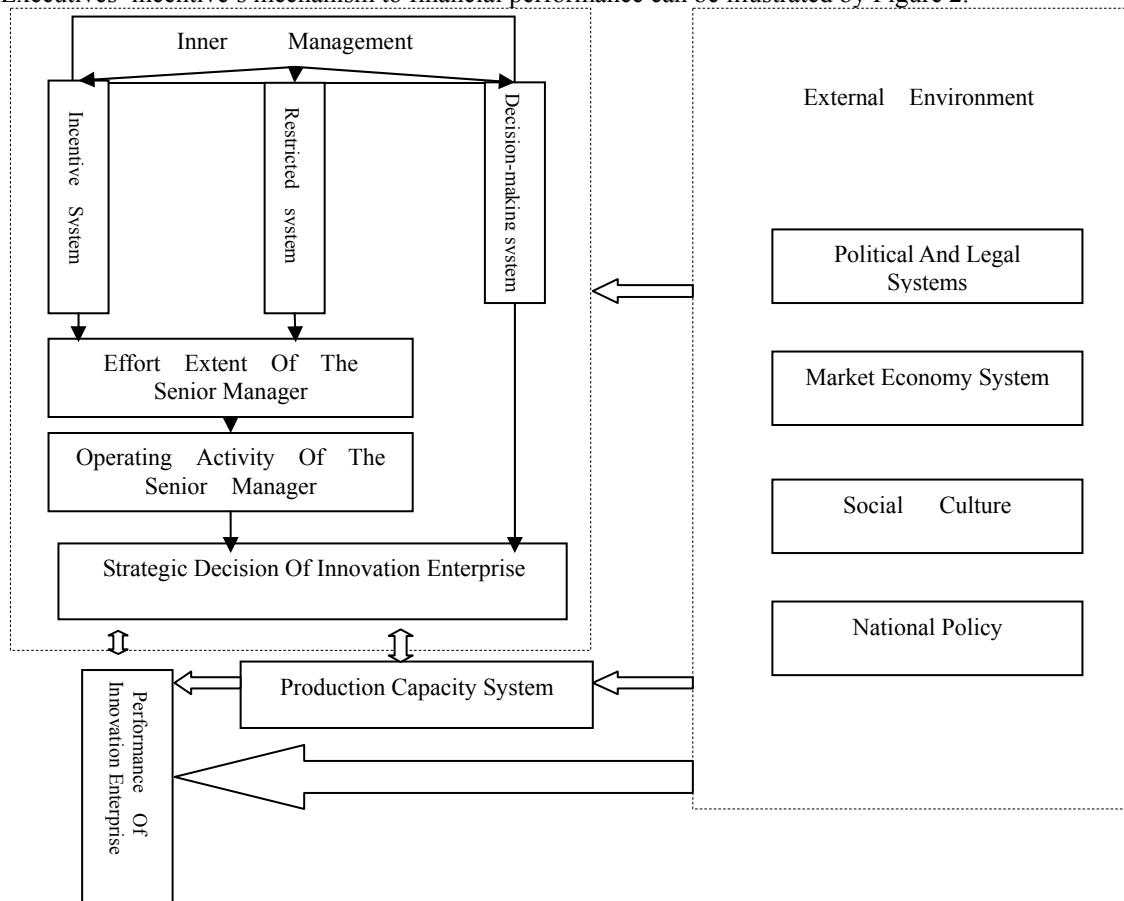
Executives' incentive's mechanism to financial performance can be illustrated by Figure 2.

Inner Management

Incentive System

Restricted system

Decision-making system

Effort Extent Of The Senior Manager

Operating Activity Of The Senior Manager

Strategic Decision Of Innovation Enterprise

External Environment

Political And Legal Systems

Market Economy System

Social Culture

National Policy

Production Capacity System

Performance Of Innovation Enterprise